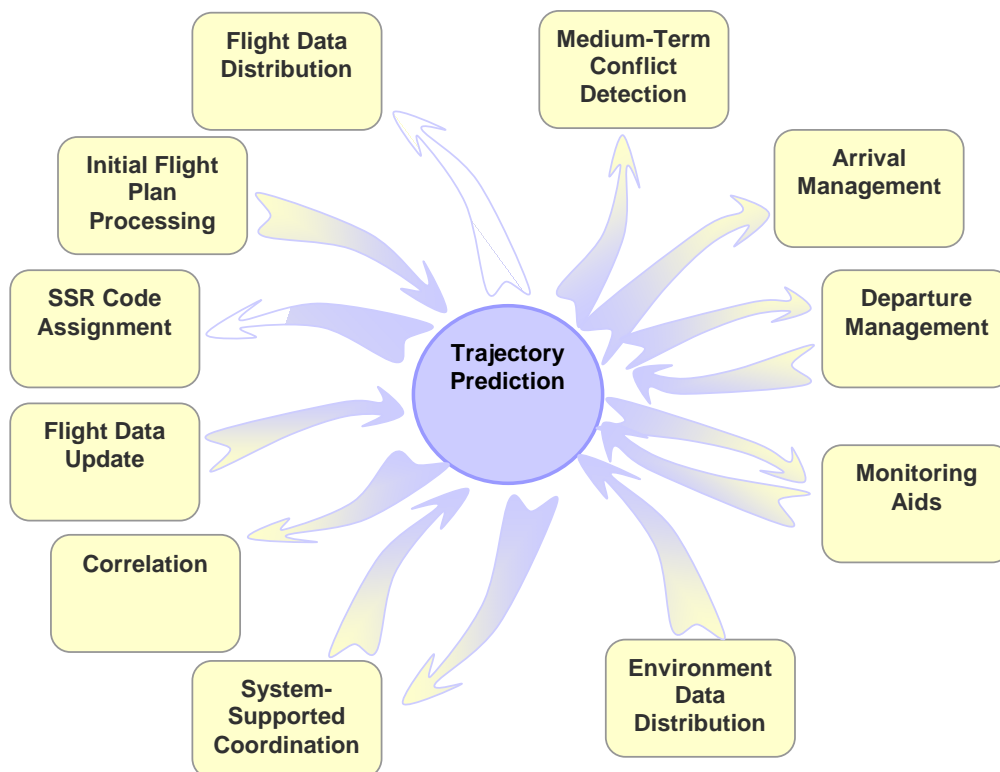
Flight Data Distribution

Medium-Term Conflict Detection

Initial Flight Plan Processing

Arrival Management

SSR Code Assignment

Trajectory Prediction

Departure Management

Flight Data Update

Monitoring Aids

Correlation

System-Supported Coordination

Environment Data Distribution